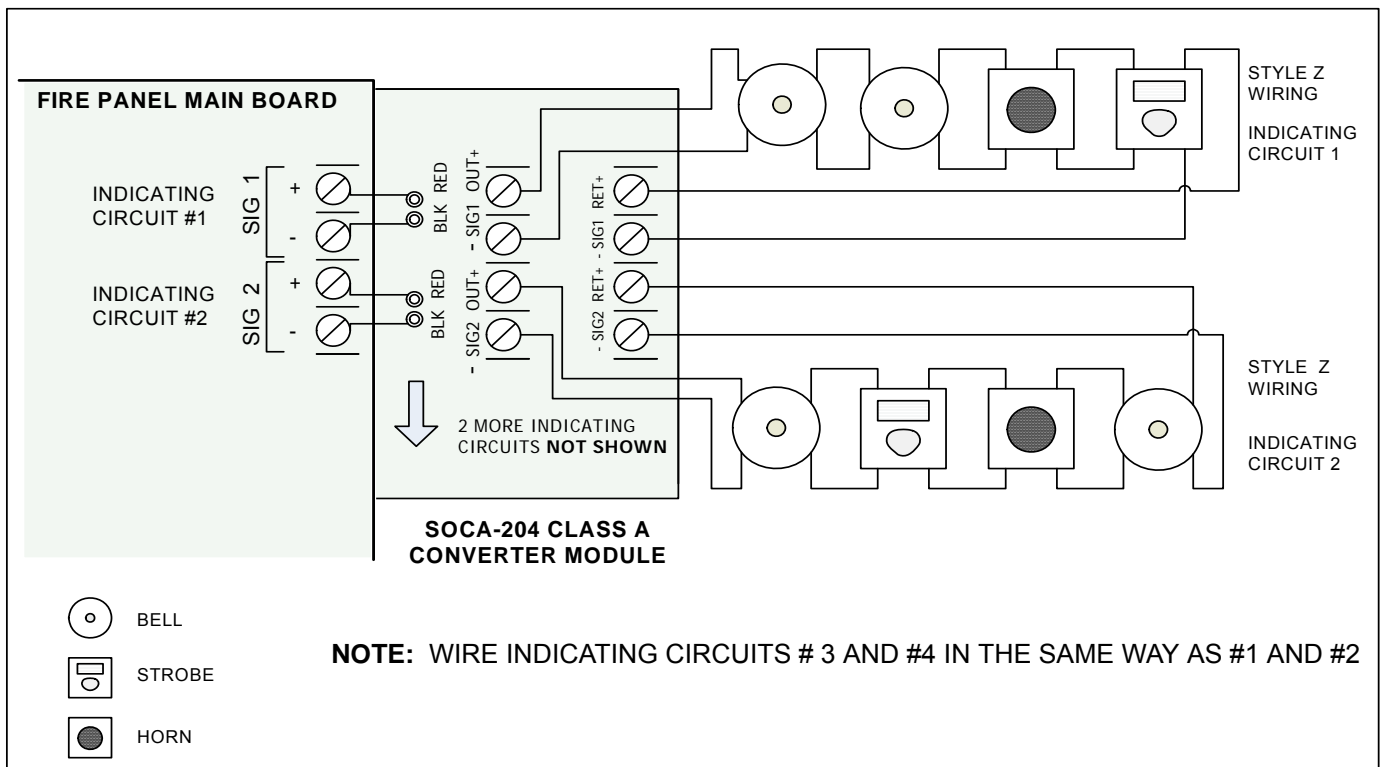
FIRE PANEL MAIN BOARD

INDICATING CIRCUIT #1

SIG 1
+
-

INDICATING CIRCUIT #2

SIG 2
+
-

BLK RED

BLK RED

- SIG1 OUT+

- SIG2 OUT+

- SIG1 RET+

- SIG2 RET+

2 MORE INDICATING CIRCUITS **NOT SHOWN**

STYLE Z WIRING

INDICATING CIRCUIT 1

STYLE Z WIRING

INDICATING CIRCUIT 2

SOCA-204 CLASS A CONVERTER MODULE

BELL

STROBE

HORN

**NOTE:** WIRE INDICATING CIRCUITS # 3 AND #4 IN THE SAME WAY AS #1 AND #2